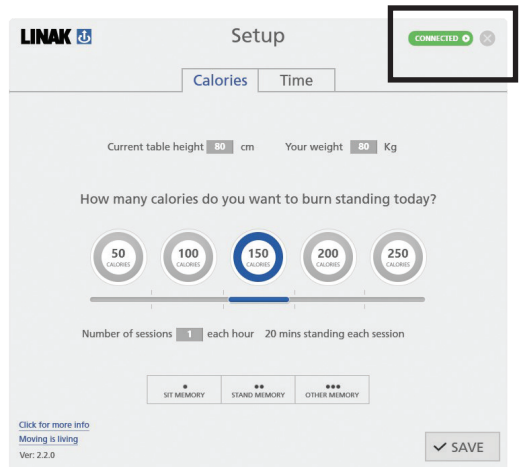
LINAK

Setup

CONNECTED

Calories | Time

Current table height 80 cm Your weight 80 Kg

How many calories do you want to burn standing today?

50 CALORIES
100 CALORIES
150 CALORIES
200 CALORIES
250 CALORIES

Number of sessions 1 each hour 20 mins standing each session

SIT MEMORY
STAND MEMORY
OTHER MEMORY

Click for more info
Moving is living
Ver: 2.2.0

SAVE